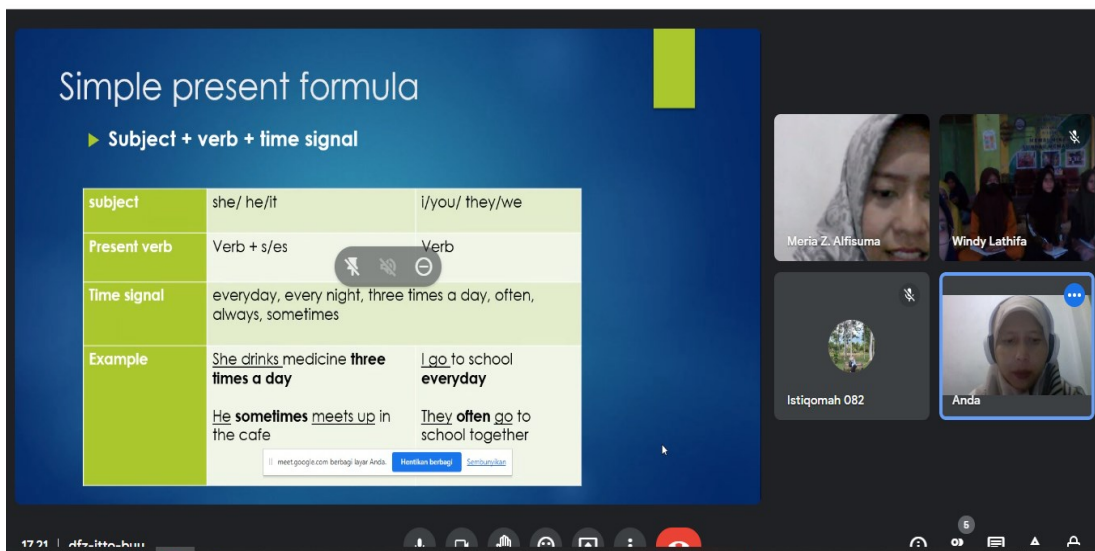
Simple present formula

Subject + verb + time signal

| subject | she/ he/it | i/you/ they/we |
|---|---|---|
| Present verb | Verb + s/es | Verb |
| Time signal | everyday, every night, three times a day, often, always, sometimes | |
| Example | She drinks medicine three times a day<br><br>He sometimes meets up in the cafe | I go to school everyday<br><br>They often go to school together |

meet.google.com berbagi layar Anda. Hentikan berbagi Sembunyikan

Meria Z. Alfisuma

Windy Lathifa

Istiqomah 082

Anda

17.21 | dfz-itto-huu

5